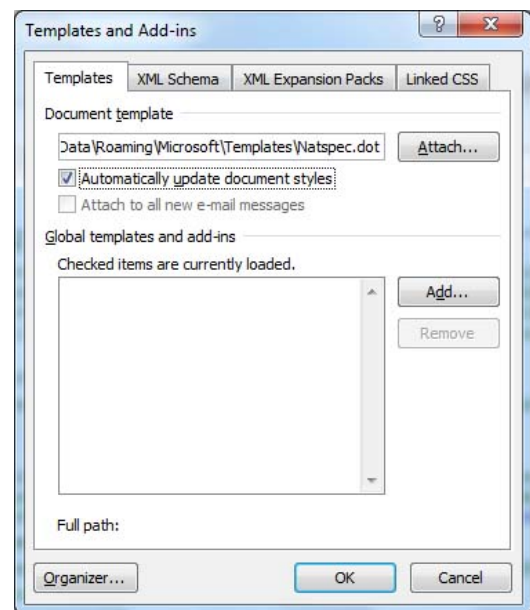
Templates and Add-ins

?

x

Templates

XML Schema

XML Expansion Packs

Linked CSS

Document template

Data\Roaming\Microsoft\Templates\Natspec.dot

Attach...

Automatically update document styles

Attach to all new e-mail messages

Global templates and add-ins

Checked items are currently loaded.

Add...

Remove

Full path:

Organizer...

OK

Cancel